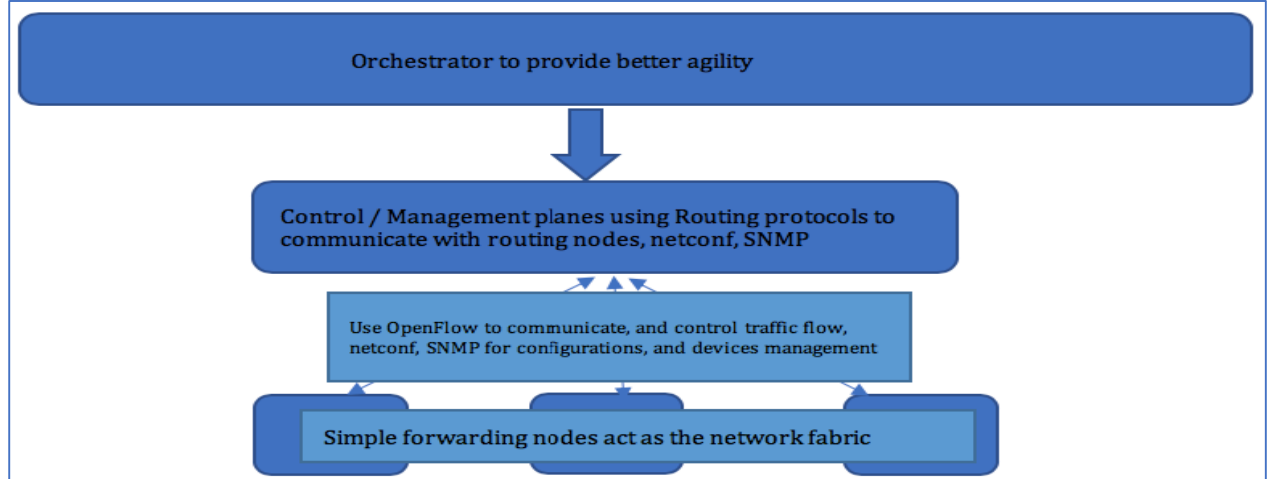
Orchestrator to provide better agility

Control / Management planes using Routing protocols to communicate with routing nodes, netconf, SNMP

Use OpenFlow to communicate, and control traffic flow, netconf, SNMP for configurations, and devices management

Simple forwarding nodes act as the network fabric